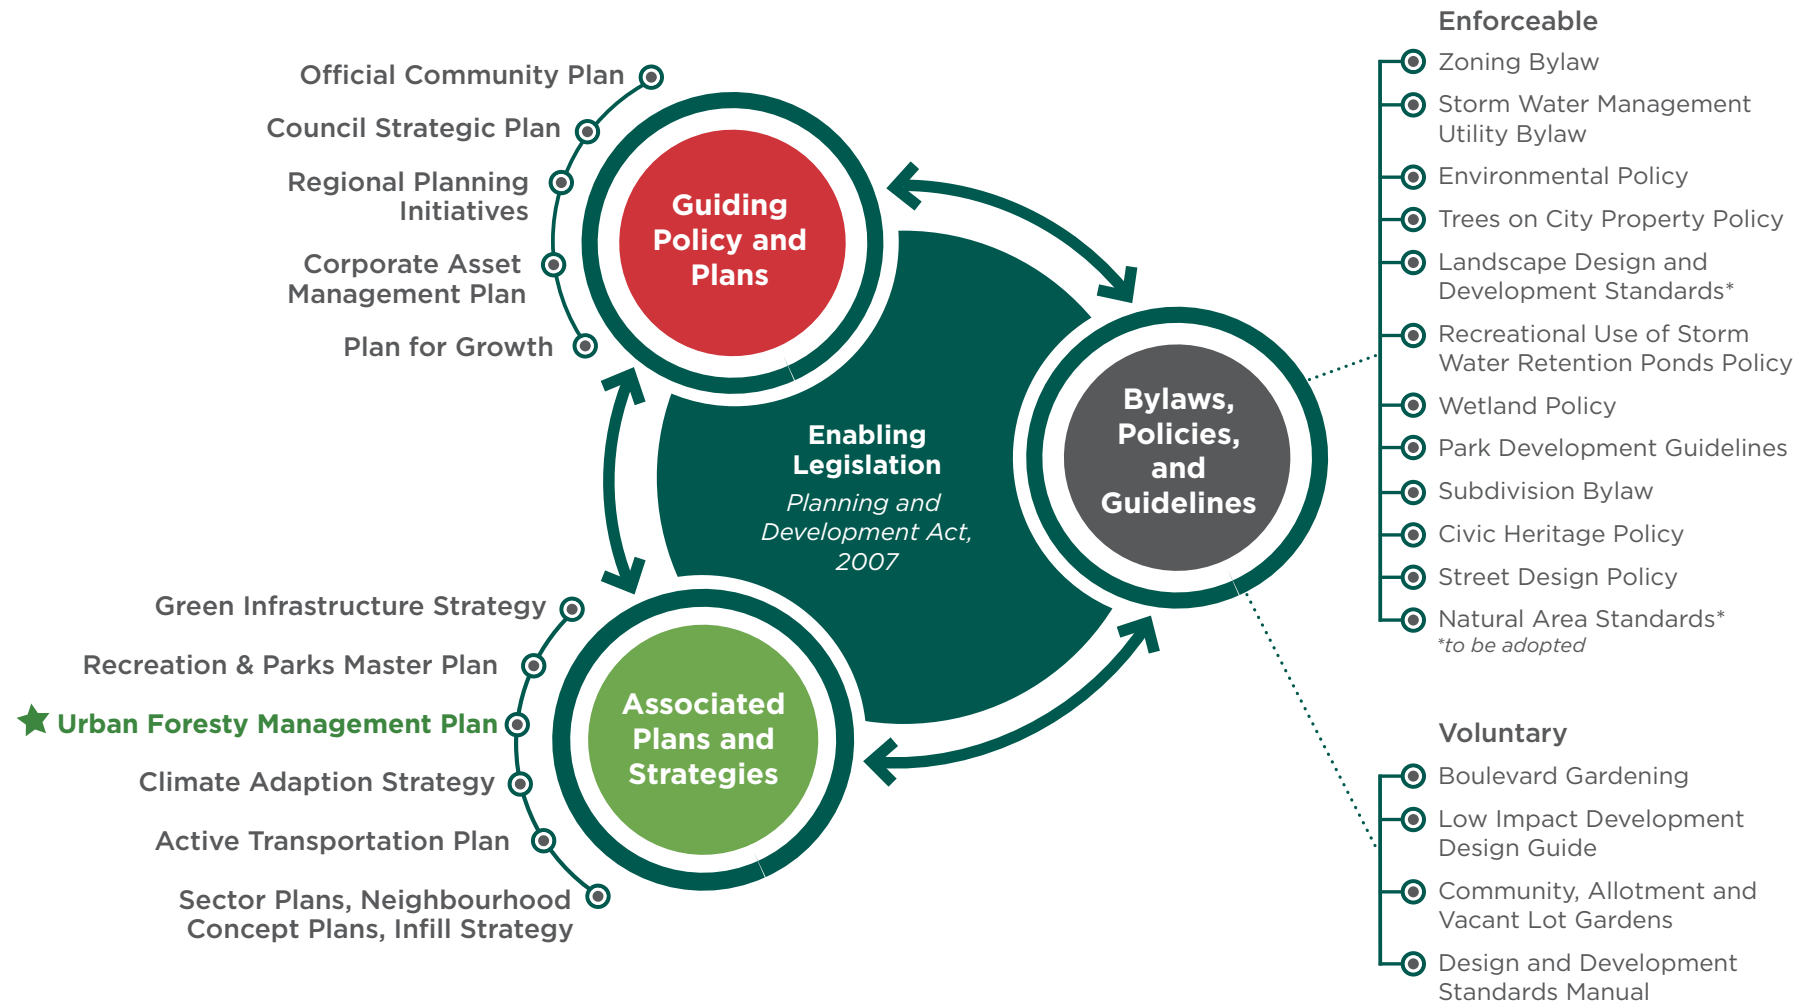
Official Community Plan
Council Strategic Plan
Regional Planning Initiatives
Corporate Asset Management Plan
Plan for Growth

Guiding Policy and Plans

Enabling Legislation
*Planning and Development Act, 2007*

Bylaws, Policies, and Guidelines

Associated Plans and Strategies

Green Infrastructure Strategy
Recreation & Parks Master Plan
Urban Foresty Management Plan
Climate Adaption Strategy
Active Transportation Plan
Sector Plans, Neighbourhood Concept Plans, Infill Strategy

Enforceable
Zoning Bylaw
Storm Water Management Utility Bylaw
Environmental Policy
Trees on City Property Policy
Landscape Design and Development Standards*
Recreational Use of Storm Water Retention Ponds Policy
Wetland Policy
Park Development Guidelines
Subdivision Bylaw
Civic Heritage Policy
Street Design Policy
Natural Area Standards*
*to be adopted

Voluntary
Boulevard Gardening
Low Impact Development Design Guide
Community, Allotment and Vacant Lot Gardens
Design and Development Standards Manual